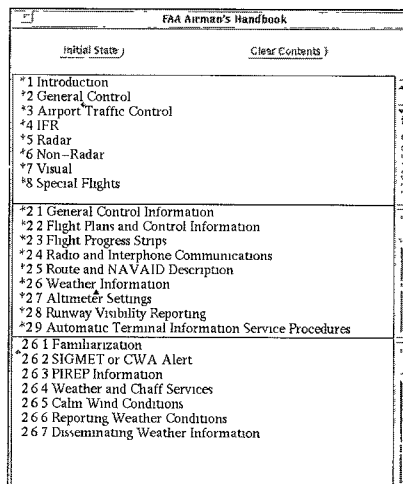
FAA Airman's Handbook

Initial State )

Clear Contents )

*1 Introduction
*2 General Control
*3 Airport Traffic Control
*4 IFR
*5 Radar
*6 Non-Radar
*7 Visual
*8 Special Flights

*2 1 General Control Information
*2 2 Flight Plans and Control Information
*2 3 Flight Progress Strips
*2 4 Radio and Interphone Communications
*2 5 Route and NAVAID Description
*2 6 Weather Information
*2 7 Altimeter Settings
*2 8 Runway Visibility Reporting
*2 9 Automatic Terminal Information Service Procedures

2 6 1 Familiarization
*2 6 2 SIGMET or CWA Alert
2 6 3 PIREP Information
2 6 4 Weather and Chaff Services
2 6 5 Calm Wind Conditions
2 6 6 Reporting Weather Conditions
2 6 7 Disseminating Weather Information